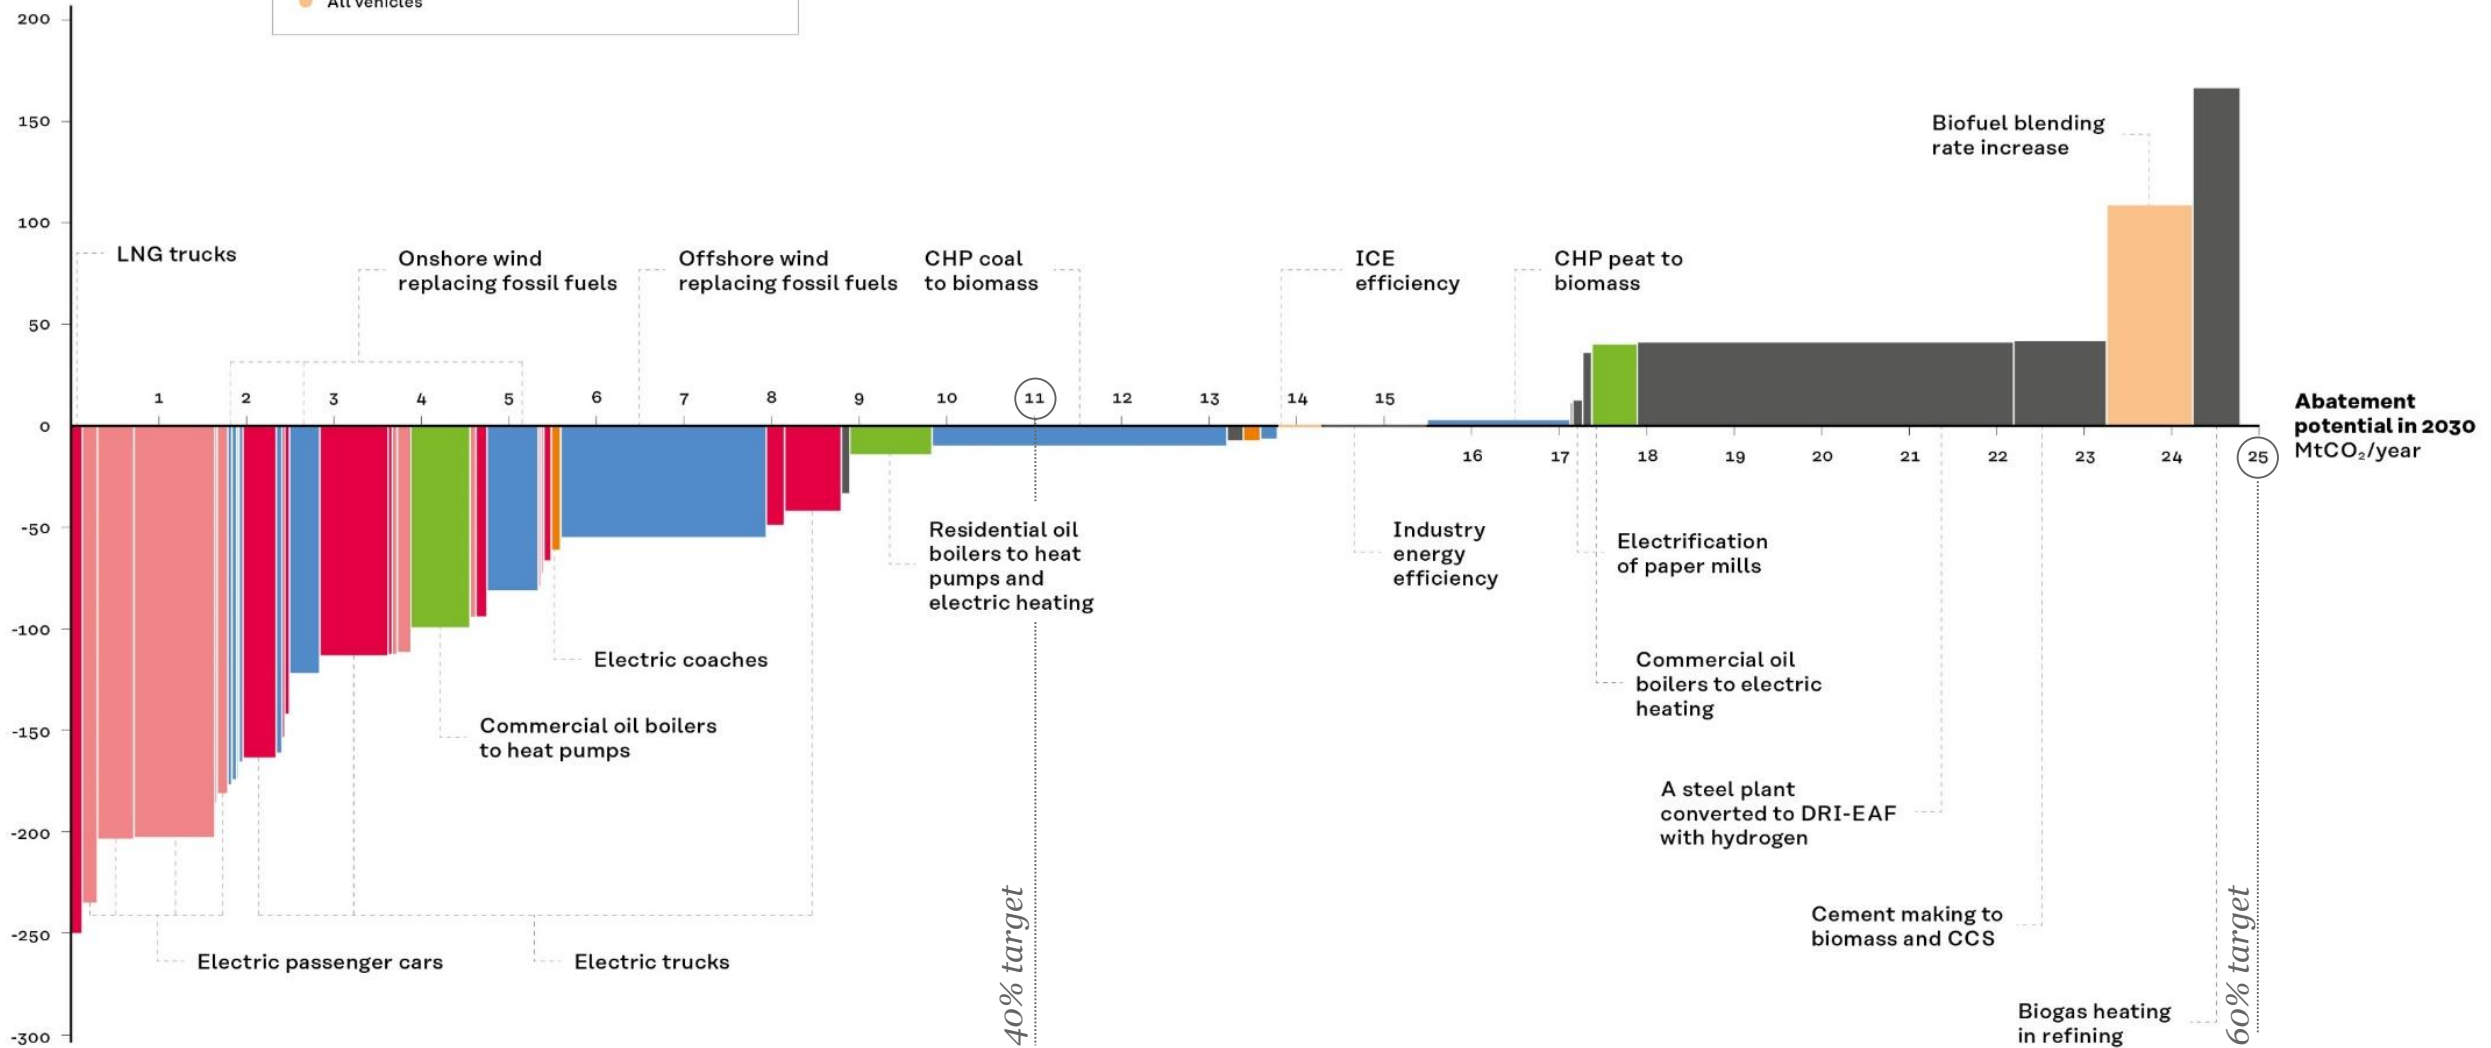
All vehicles

200
150
100
50
0
-50
-100
-150
-200
-250
-300

LNG trucks

Onshore wind replacing fossil fuels

Offshore wind replacing fossil fuels

CHP coal to biomass

ICE efficiency

CHP peat to biomass

Biofuel blending rate increase

1 2 3 4 5 6 7 8 9 10 11 12 13 14 15

16 17 18 19 20 21 22 23 24 25

Abatement potential in 2030 $MtCO_2$/year

Residential oil boilers to heat pumps and electric heating

Industry energy efficiency

Electrification of paper mills

Electric coaches

Commercial oil boilers to heat pumps

Commercial oil boilers to electric heating

A steel plant converted to DRI-EAF with hydrogen

Cement making to biomass and CCS

Electric passenger cars

Electric trucks

40% target

Biogas heating in refining

60% target